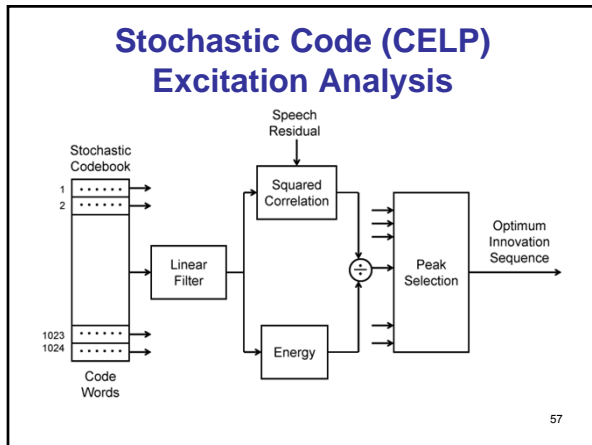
Stochastic Code (CELP) Excitation Analysis

Speech Residual

Stochastic Codebook

1
2

1023
1024

Code Words

Linear Filter

Squared Correlation

Energy

$\div$

Peak Selection

Optimum Innovation Sequence

57